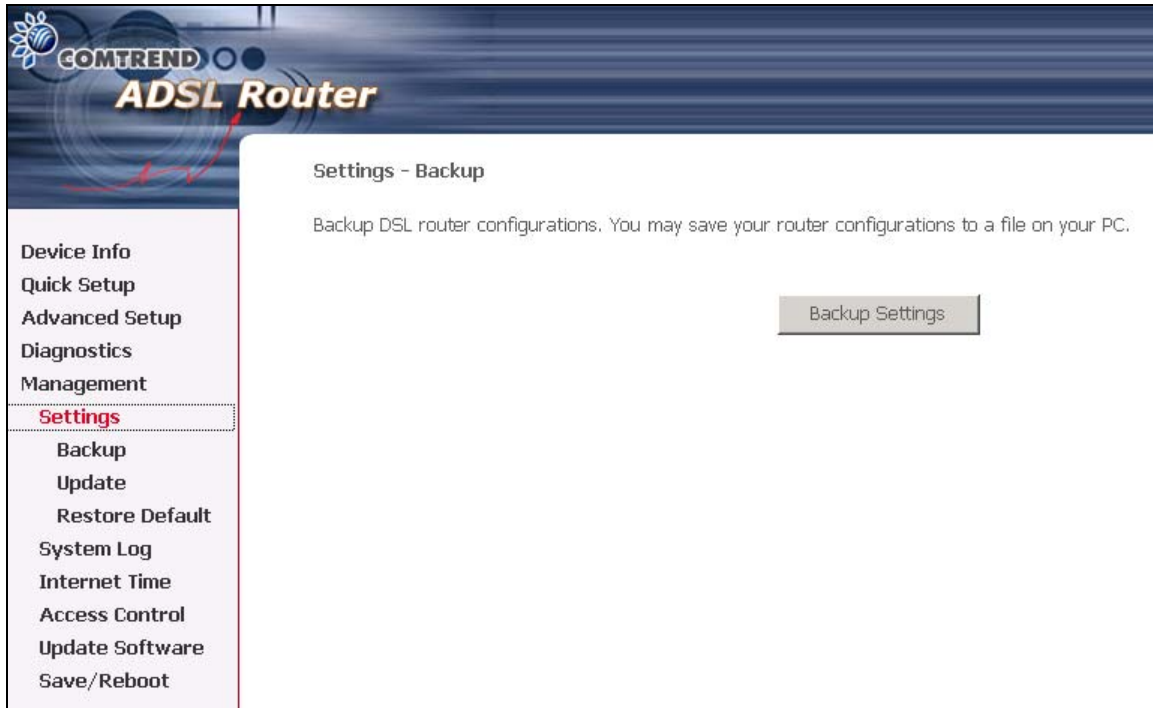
COMTREND
ADSL Router

Device Info
Quick Setup
Advanced Setup
Diagnostics
Management
Settings
Backup
Update
Restore Default
System Log
Internet Time
Access Control
Update Software
Save/Reboot

Settings - Backup

Backup DSL router configurations. You may save your router configurations to a file on your PC.

Backup Settings